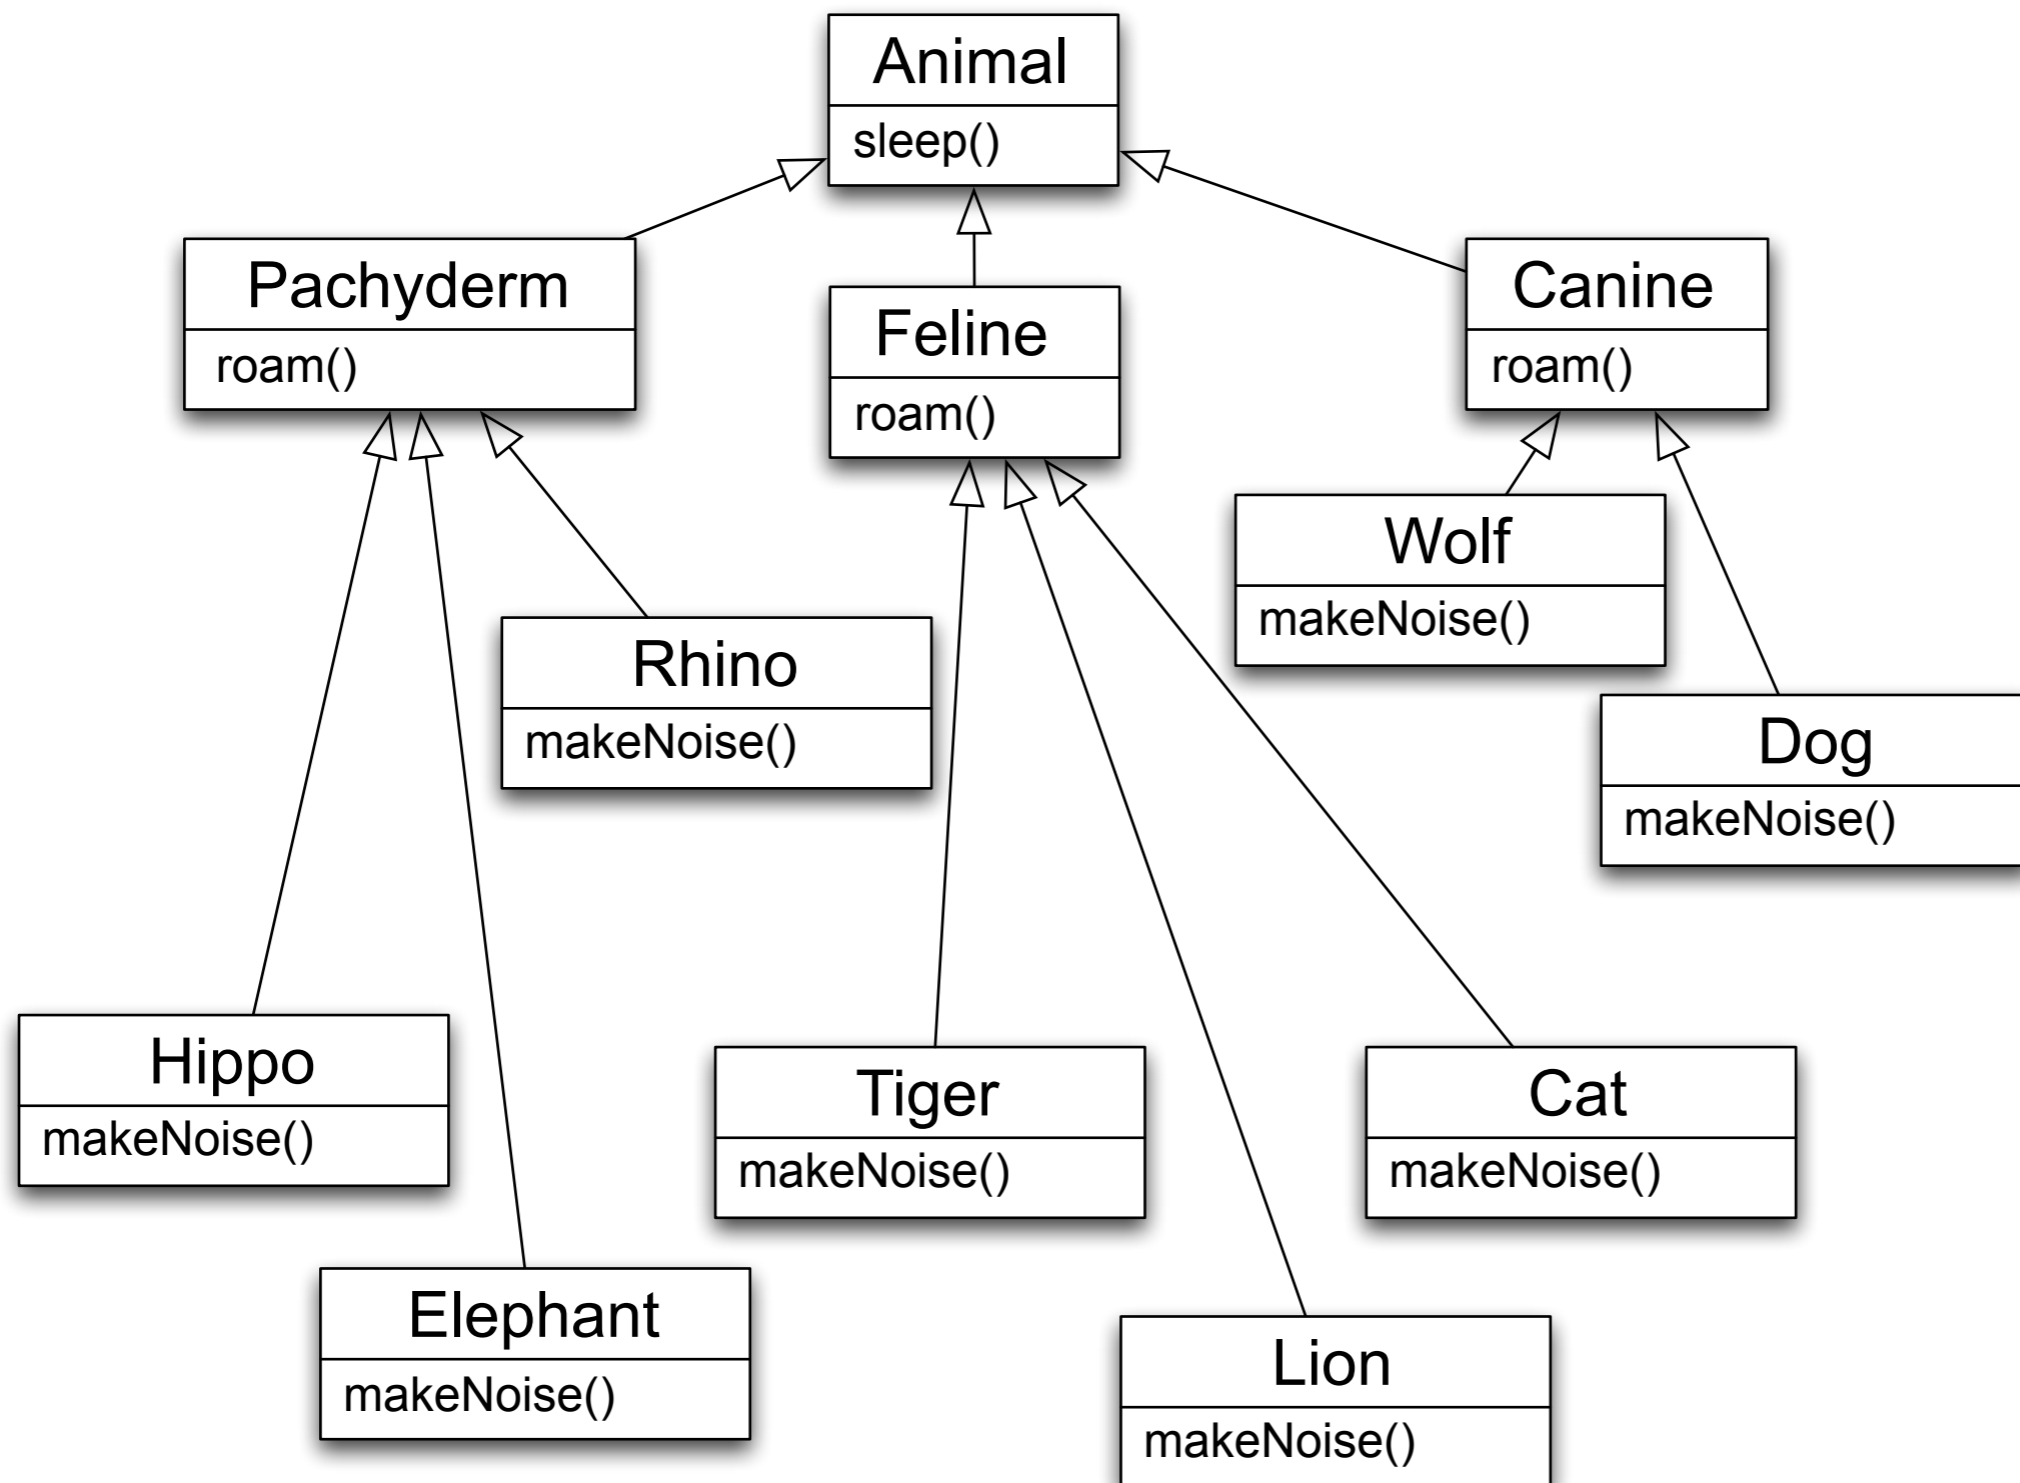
Animal
sleep()

Pachyderm
roam()

Feline
roam()

Canine
roam()

Wolf
makeNoise()

Rhino
makeNoise()

Dog
makeNoise()

Hippo
makeNoise()

Tiger
makeNoise()

Cat
makeNoise()

Elephant
makeNoise()

Lion
makeNoise()